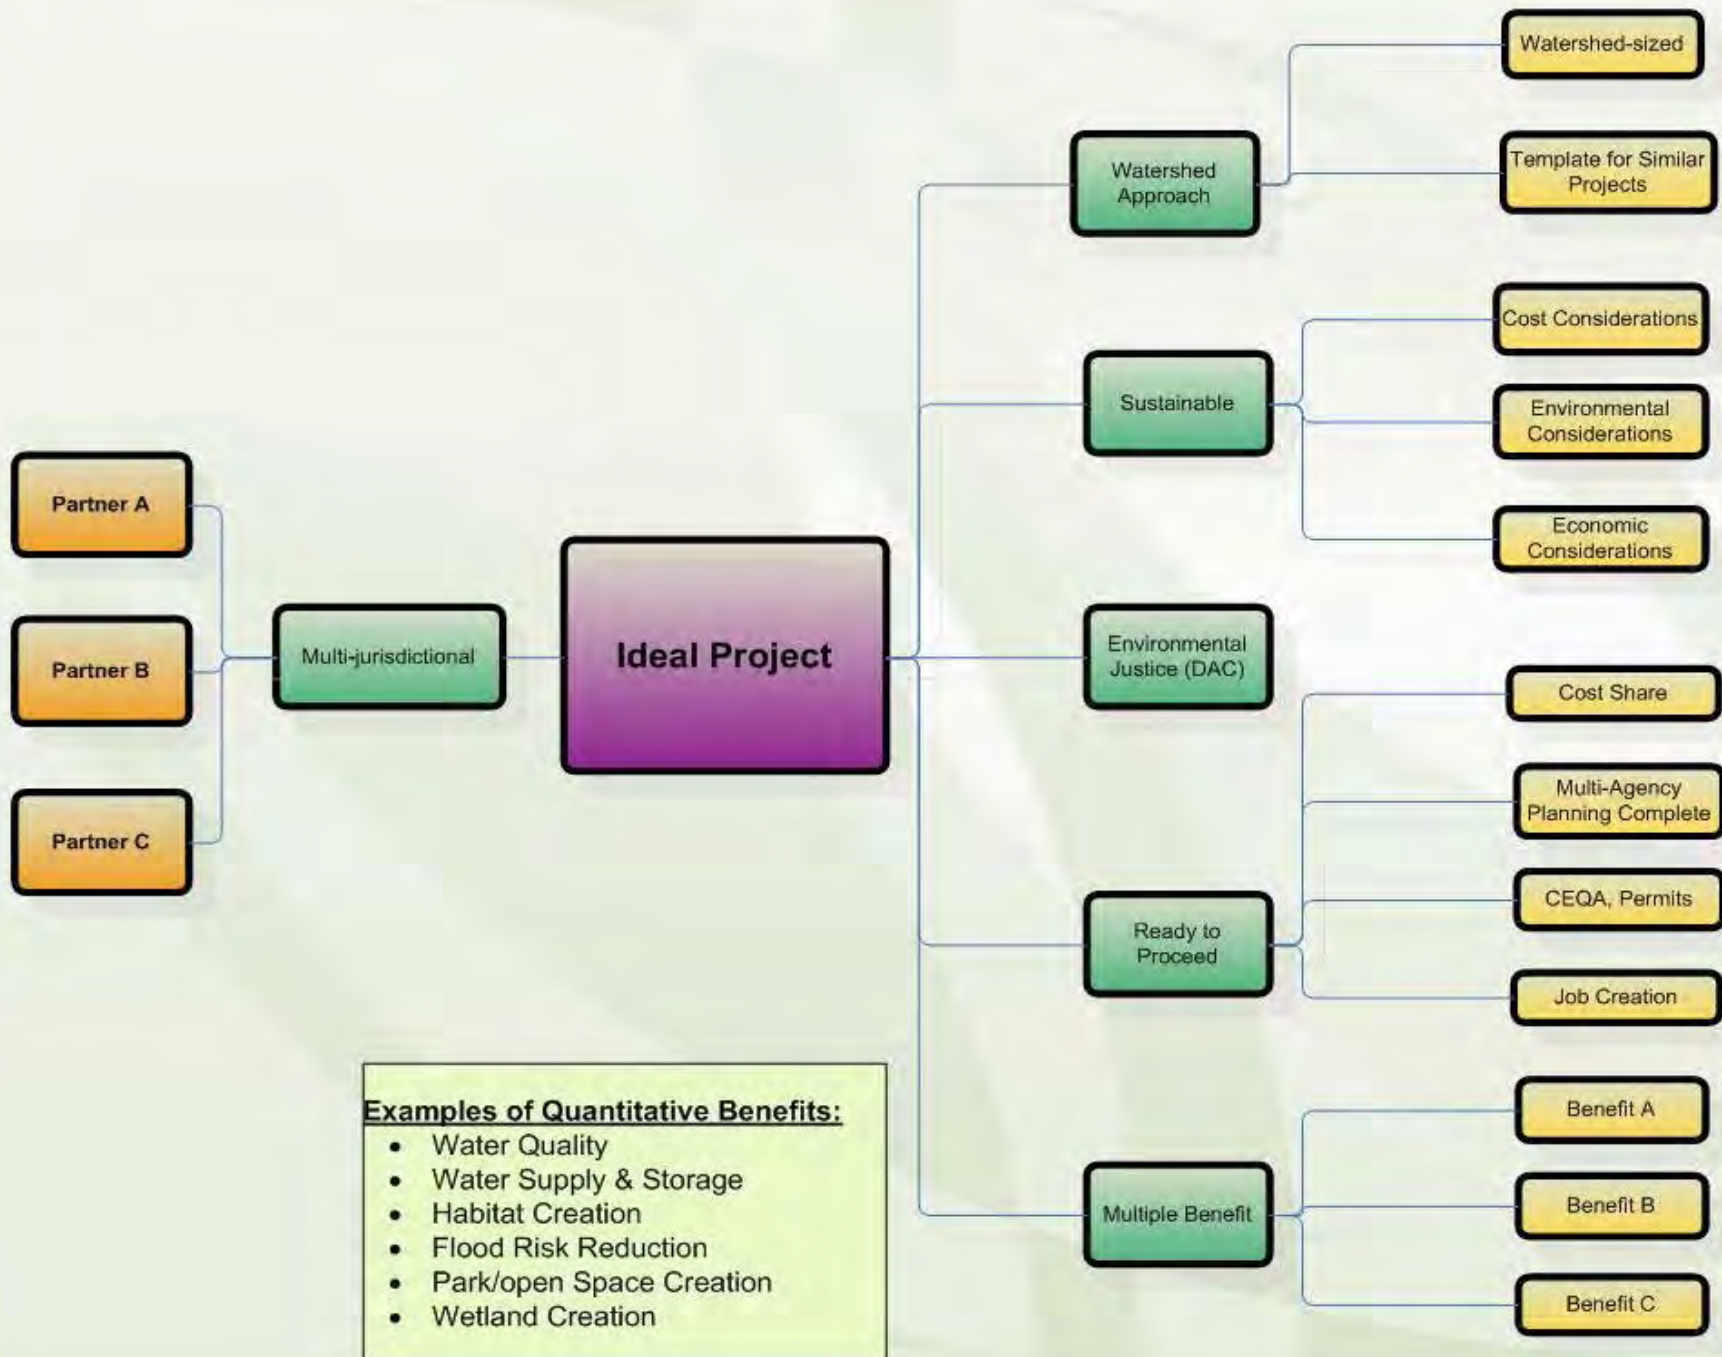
Watershed-sized

Template for Similar Projects

Watershed Approach

Cost Considerations

Sustainable

Environmental Considerations

Economic Considerations

Partner A

Partner B

Partner C

Multi-jurisdictional

Ideal Project

Environmental Justice (DAC)

Cost Share

Multi-Agency Planning Complete

CEQA, Permits

Ready to Proceed

Job Creation

Benefit A

Benefit B

Multiple Benefit

Benefit C

Examples of Quantitative Benefits:
- Water Quality
- Water Supply & Storage
- Habitat Creation
- Flood Risk Reduction
- Park/open Space Creation
- Wetland Creation